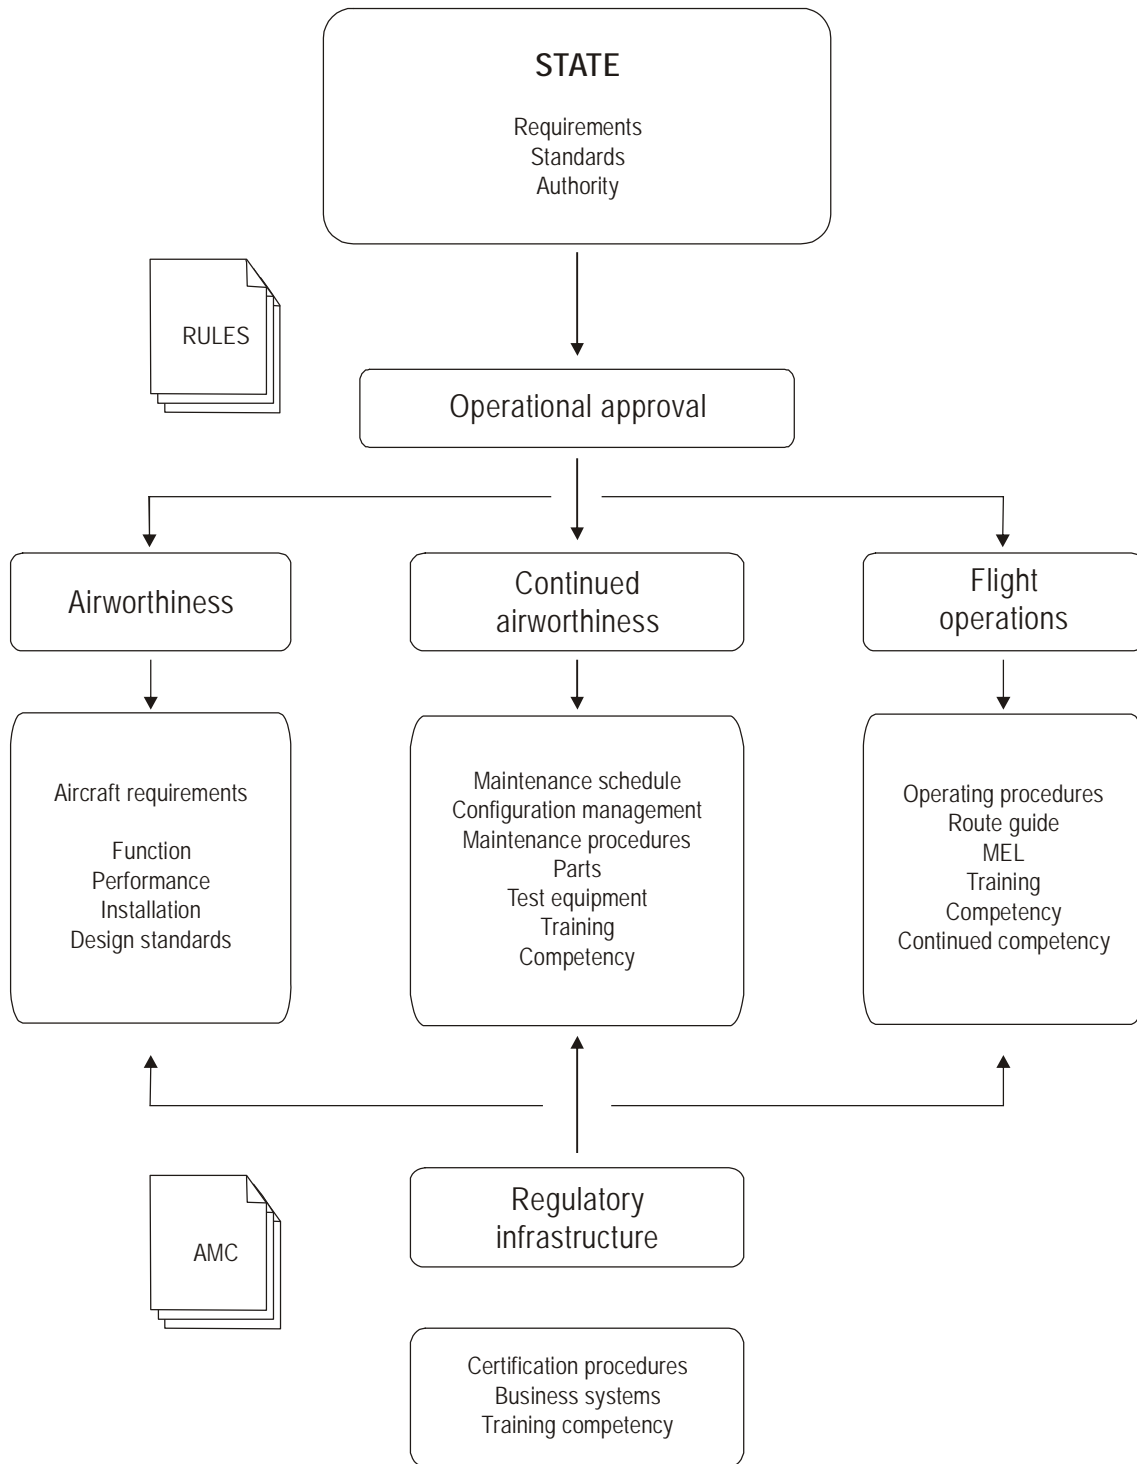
STATE

Requirements
Standards
Authority

RULES

Operational approval

Airworthiness

Continued airworthiness

Flight operations

Aircraft requirements

Function
Performance
Installation
Design standards

Maintenance schedule
Configuration management
Maintenance procedures
Parts
Test equipment
Training
Competency

Operating procedures
Route guide
MEL
Training
Competency
Continued competency

AMC

Regulatory infrastructure

Certification procedures
Business systems
Training competency